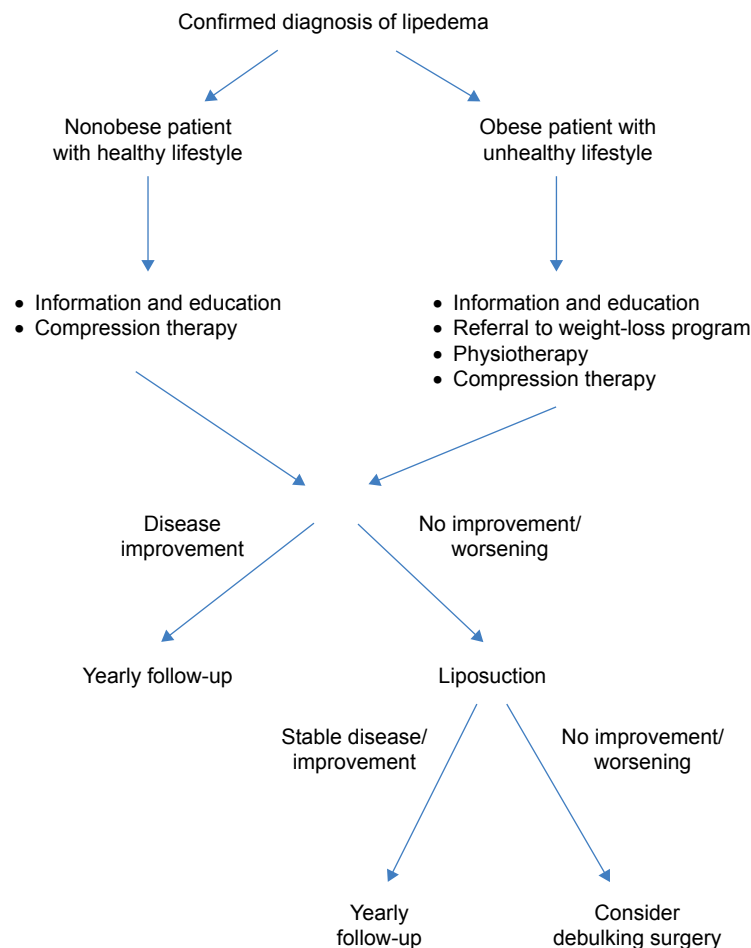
Confirmed diagnosis of lipedema

Nonobese patient with healthy lifestyle

Obese patient with unhealthy lifestyle

- Information and education
- Compression therapy

- Information and education
- Referral to weight-loss program
- Physiotherapy
- Compression therapy

Disease improvement

No improvement/ worsening

Yearly follow-up

Liposuction

Stable disease/ improvement

No improvement/ worsening

Yearly follow-up

Consider debulking surgery